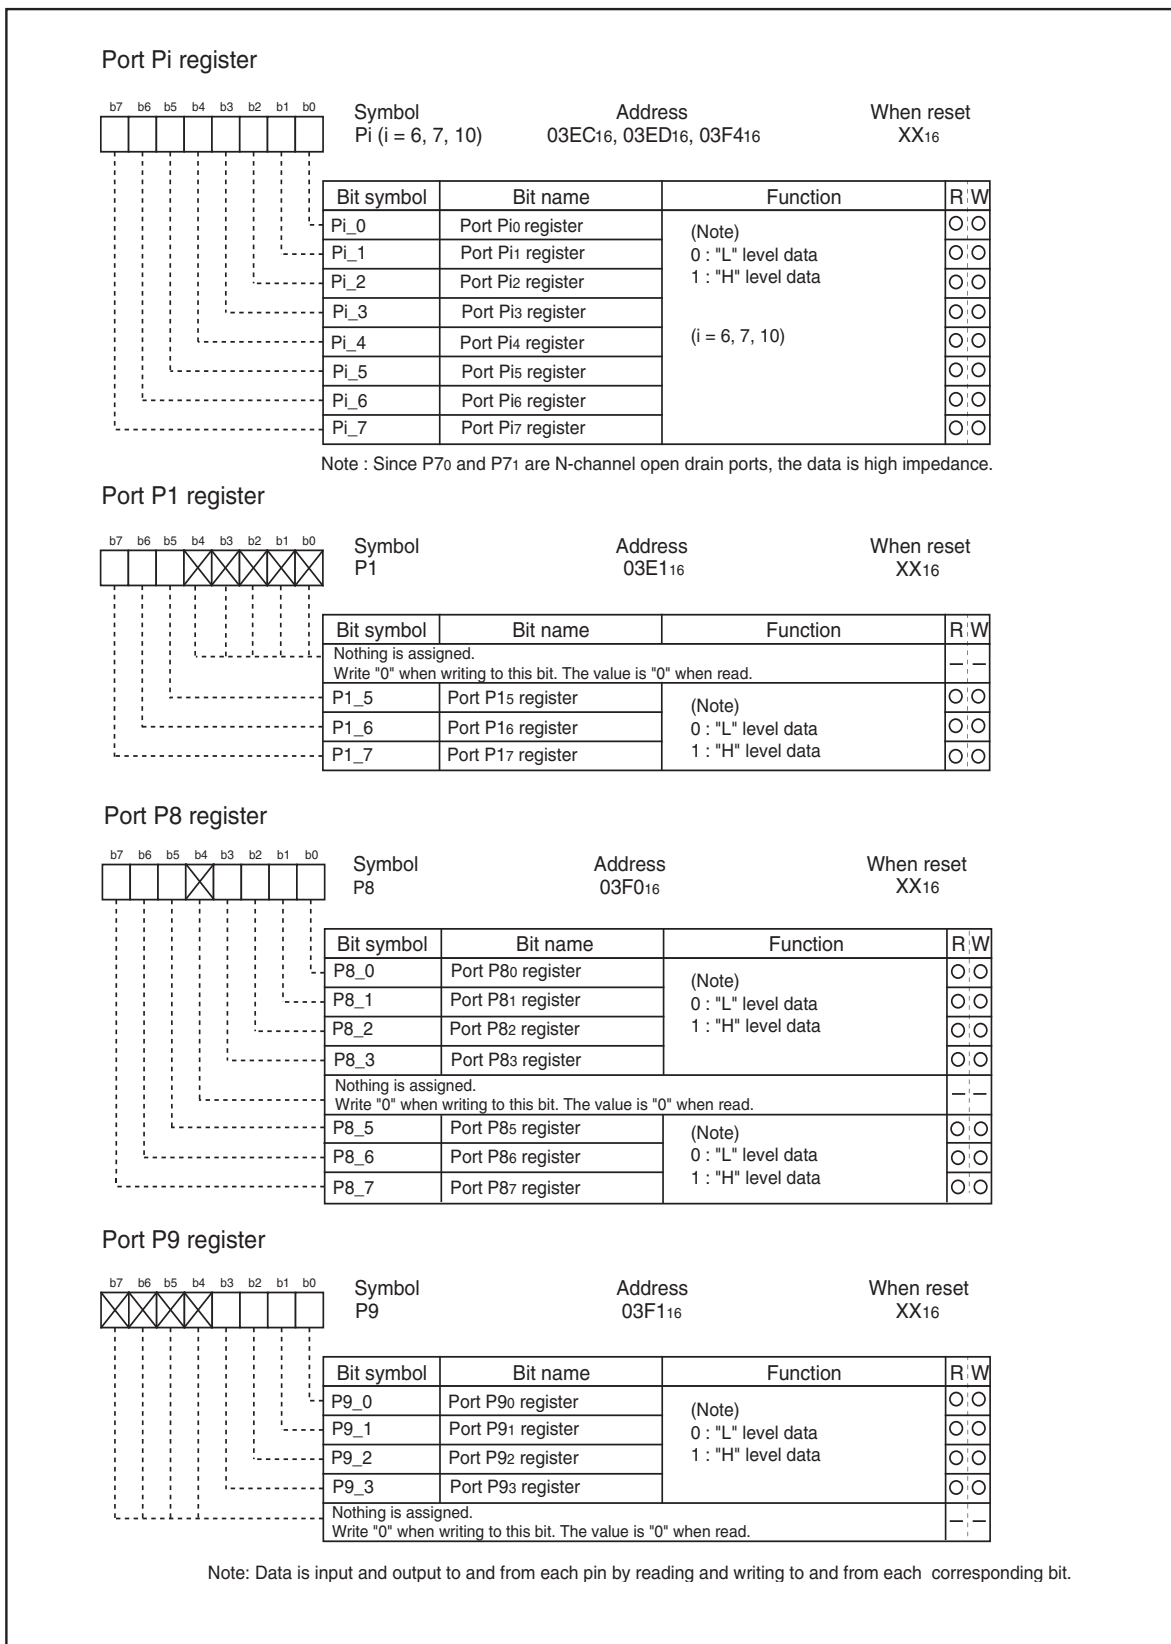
Port Pi register

b7 b6 b5 b4 b3 b2 b1 b0

Symbol
Pi (i = 6, 7, 10)

Address
$03EC_{16}$, $03ED_{16}$, $03F4_{16}$

When reset
$XX_{16}$

| Bit symbol | Bit name | Function | R | W |
|---|---|---|---|---|
| Pi_0 | Port $Pi_0$ register | (Note) 0 : "L" level data 1 : "H" level data (i = 6, 7, 10) | O | O |
| Pi_1 | Port $Pi_1$ register | | O | O |
| Pi_2 | Port $Pi_2$ register | | O | O |
| Pi_3 | Port $Pi_3$ register | | O | O |
| Pi_4 | Port $Pi_4$ register | | O | O |
| Pi_5 | Port $Pi_5$ register | | O | O |
| Pi_6 | Port $Pi_6$ register | | O | O |
| Pi_7 | Port $Pi_7$ register | | O | O |

Note : Since $P7_0$ and $P7_1$ are N-channel open drain ports, the data is high impedance.

Port P1 register

b7 b6 b5 b4 b3 b2 b1 b0

Symbol
P1

Address
$03E1_{16}$

When reset
$XX_{16}$

| Bit symbol | Bit name | Function | R | W |
|---|---|---|---|---|
| Nothing is assigned. Write "0" when writing to this bit. The value is "0" when read. | | | – | – |
| P1_5 | Port $P1_5$ register | (Note) 0 : "L" level data 1 : "H" level data | O | O |
| P1_6 | Port $P1_6$ register | | O | O |
| P1_7 | Port $P1_7$ register | | O | O |

Port P8 register

b7 b6 b5 b4 b3 b2 b1 b0

Symbol
P8

Address
$03F0_{16}$

When reset
$XX_{16}$

| Bit symbol | Bit name | Function | R | W |
|---|---|---|---|---|
| P8_0 | Port $P8_0$ register | (Note) 0 : "L" level data 1 : "H" level data | O | O |
| P8_1 | Port $P8_1$ register | | O | O |
| P8_2 | Port $P8_2$ register | | O | O |
| P8_3 | Port $P8_3$ register | | O | O |
| Nothing is assigned. Write "0" when writing to this bit. The value is "0" when read. | | | – | – |
| P8_5 | Port $P8_5$ register | (Note) 0 : "L" level data 1 : "H" level data | O | O |
| P8_6 | Port $P8_6$ register | | O | O |
| P8_7 | Port $P8_7$ register | | O | O |

Port P9 register

b7 b6 b5 b4 b3 b2 b1 b0

Symbol
P9

Address
$03F1_{16}$

When reset
$XX_{16}$

| Bit symbol | Bit name | Function | R | W |
|---|---|---|---|---|
| P9_0 | Port $P9_0$ register | (Note) 0 : "L" level data 1 : "H" level data | O | O |
| P9_1 | Port $P9_1$ register | | O | O |
| P9_2 | Port $P9_2$ register | | O | O |
| P9_3 | Port $P9_3$ register | | O | O |
| Nothing is assigned. Write "0" when writing to this bit. The value is "0" when read. | | | – | – |

Note: Data is input and output to and from each pin by reading and writing to and from each corresponding bit.